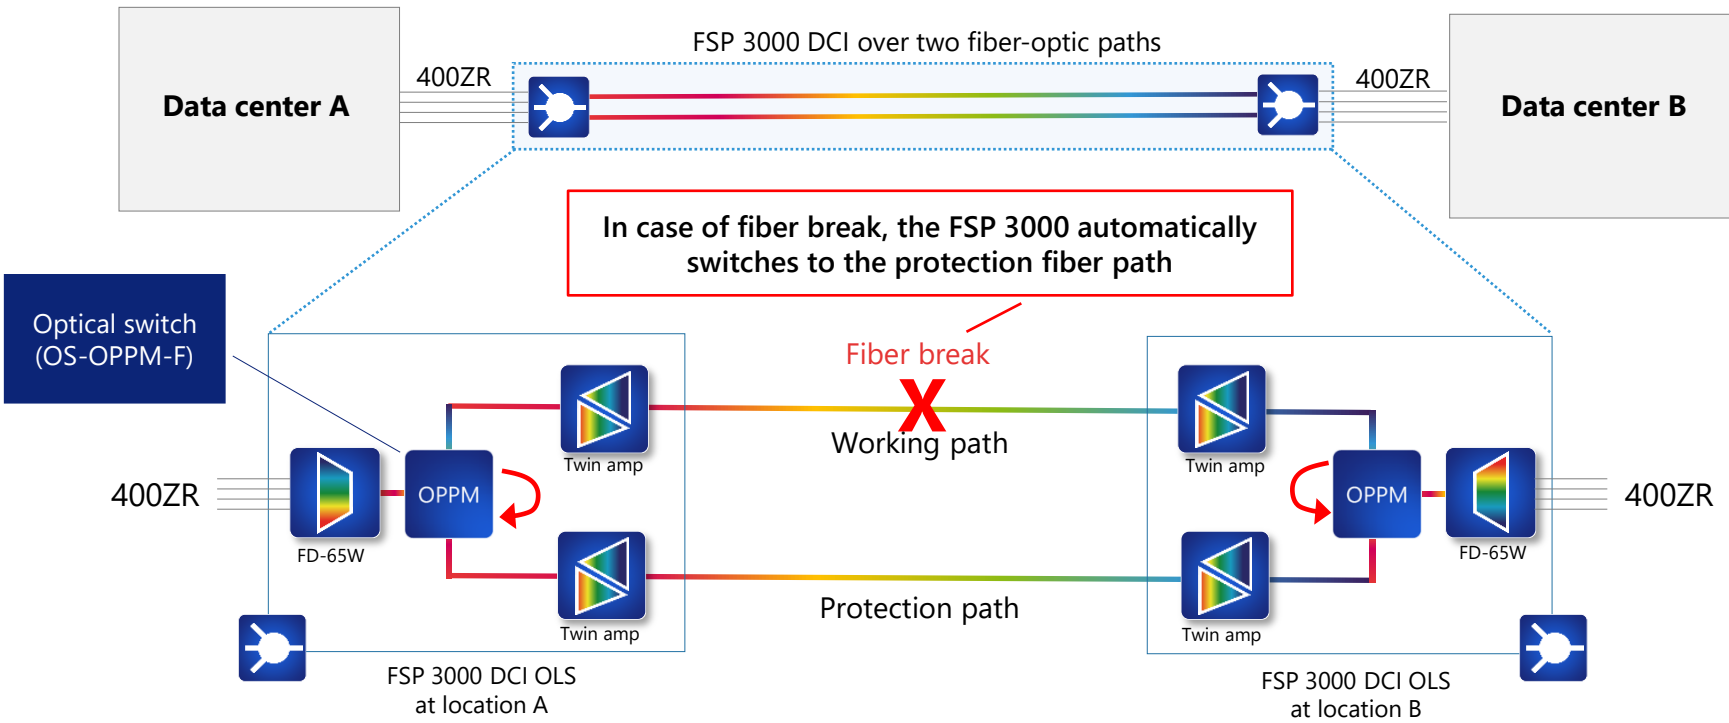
Data center A

400ZR

FSP 3000 DCI over two fiber-optic paths

400ZR

Data center B

In case of fiber break, the FSP 3000 automatically switches to the protection fiber path

Optical switch (OS-OPPM-F)

Fiber break

X

Working path

400ZR

OPPM

FD-65W

Twin amp

Twin amp

Twin amp

OPPM

FD-65W

Twin amp

400ZR

Protection path

FSP 3000 DCI OLS at location A

FSP 3000 DCI OLS at location B